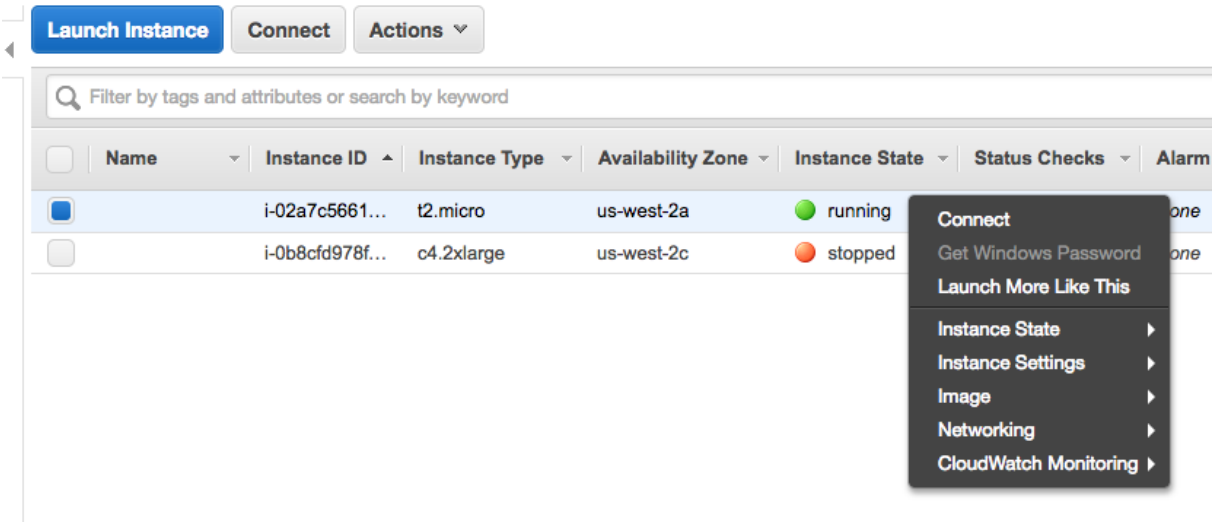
Launch Instance Connect Actions

Filter by tags and attributes or search by keyword

| | Name | Instance ID | Instance Type | Availability Zone | Instance State | Status Checks | Alarm |
|---|---|---|---|---|---|---|---|
| | | i-02a7c5661... | t2.micro | us-west-2a | running | | one |
| | | i-0b8cfd978f... | c4.2xlarge | us-west-2c | stopped | | one |

Connect
Get Windows Password
Launch More Like This
Instance State
Instance Settings
Image
Networking
CloudWatch Monitoring